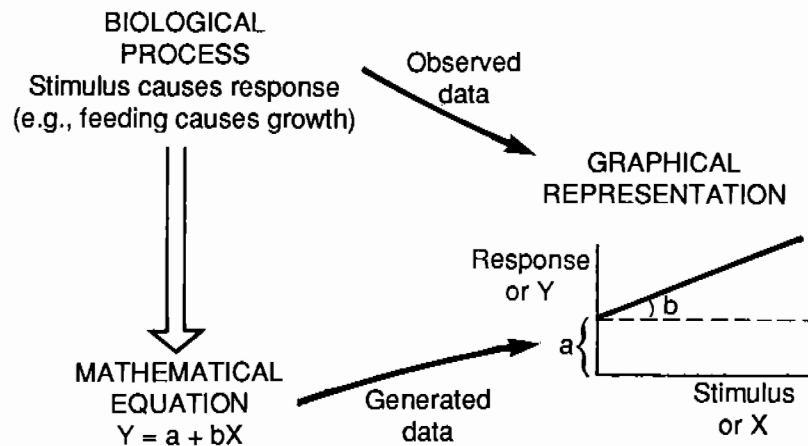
BIOLOGICAL PROCESS
Stimulus causes response
(e.g., feeding causes growth)

Observed data

GRAPHICAL REPRESENTATION

Response or Y

b

a

Stimulus or X

MATHEMATICAL EQUATION
$Y = a + bX$

Generated data